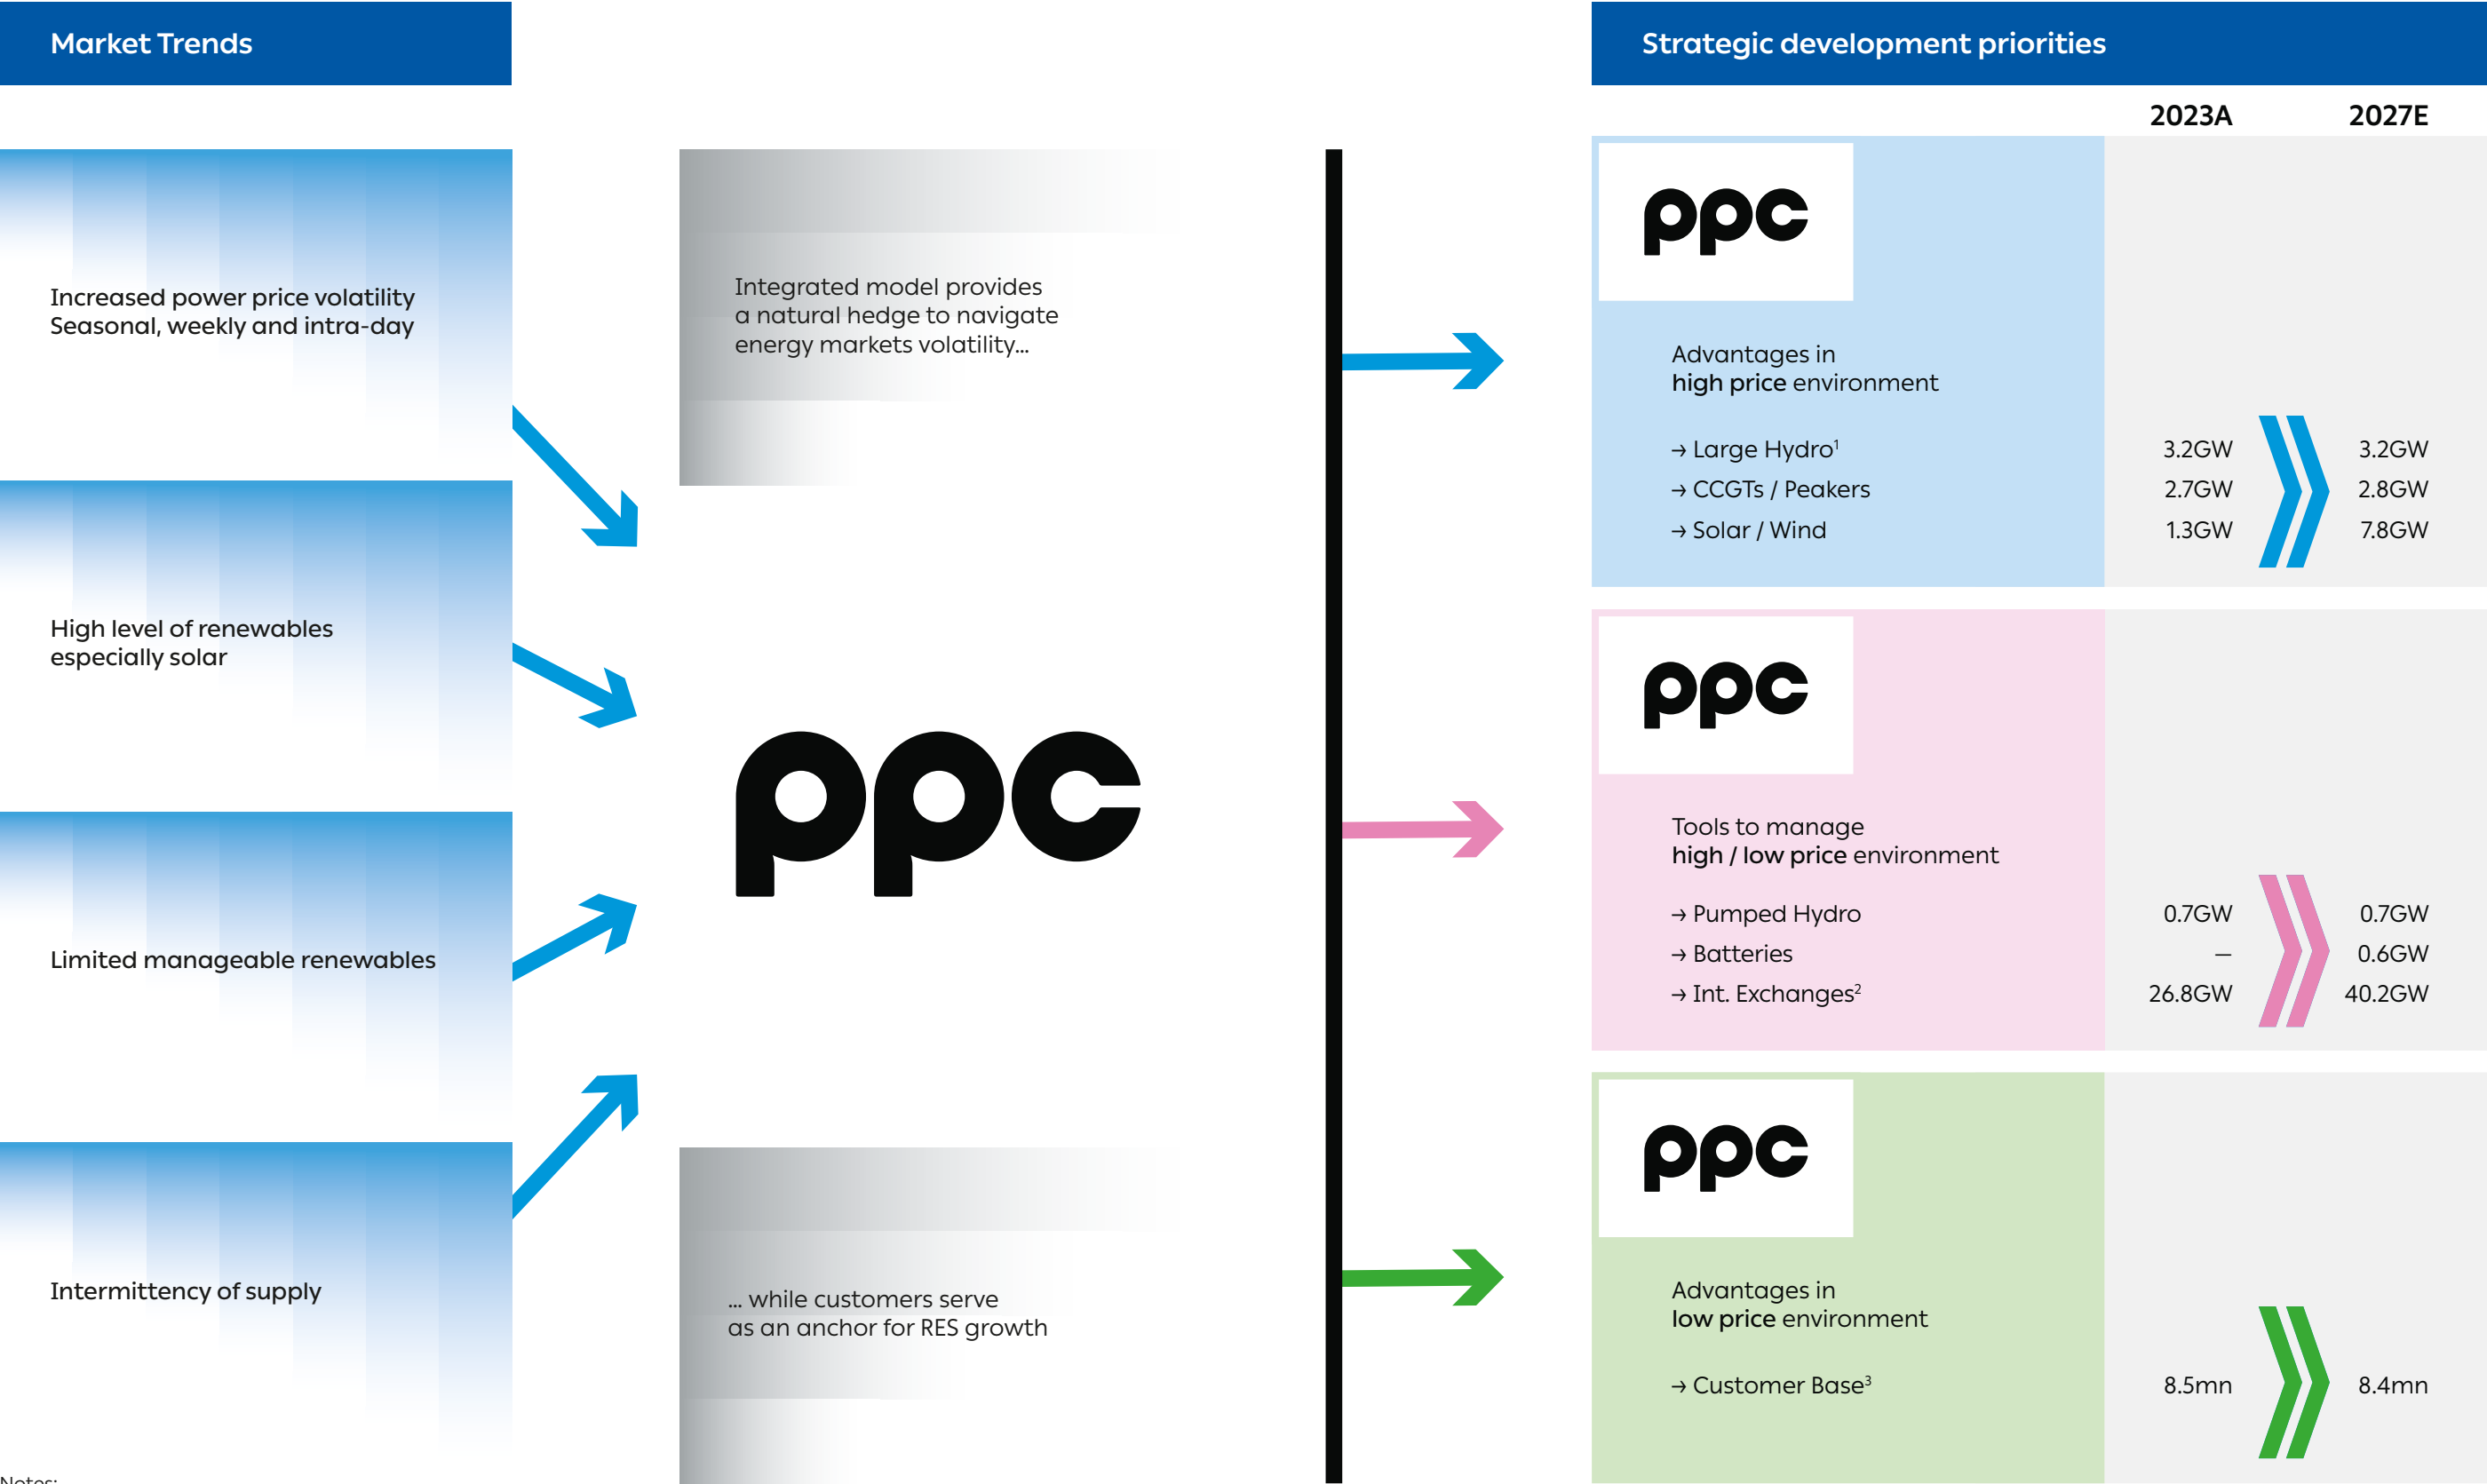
Market Trends

Increased power price volatility
Seasonal, weekly and intra-day

High level of renewables
especially solar

Limited manageable renewables

Intermittency of supply

Integrated model provides a natural hedge to navigate energy markets volatility...

ppc

... while customers serve as an anchor for RES growth

Strategic development priorities

2023A 2027E

ppc

Advantages in
**high price** environment

| | 2023A | 2027E |
|---|---|---|
| → Large Hydro$^1$ | 3.2GW | 3.2GW |
| → CCGTs / Peakers | 2.7GW | 2.8GW |
| → Solar / Wind | 1.3GW | 7.8GW |

ppc

Tools to manage
**high / low price** environment

| | 2023A | 2027E |
|---|---|---|
| → Pumped Hydro | 0.7GW | 0.7GW |
| → Batteries | – | 0.6GW |
| → Int. Exchanges$^2$ | 26.8GW | 40.2GW |

ppc

Advantages in
**low price** environment

| | 2023A | 2027E |
|---|---|---|
| → Customer Base$^3$ | 8.5mn | 8.4mn |

Notes: